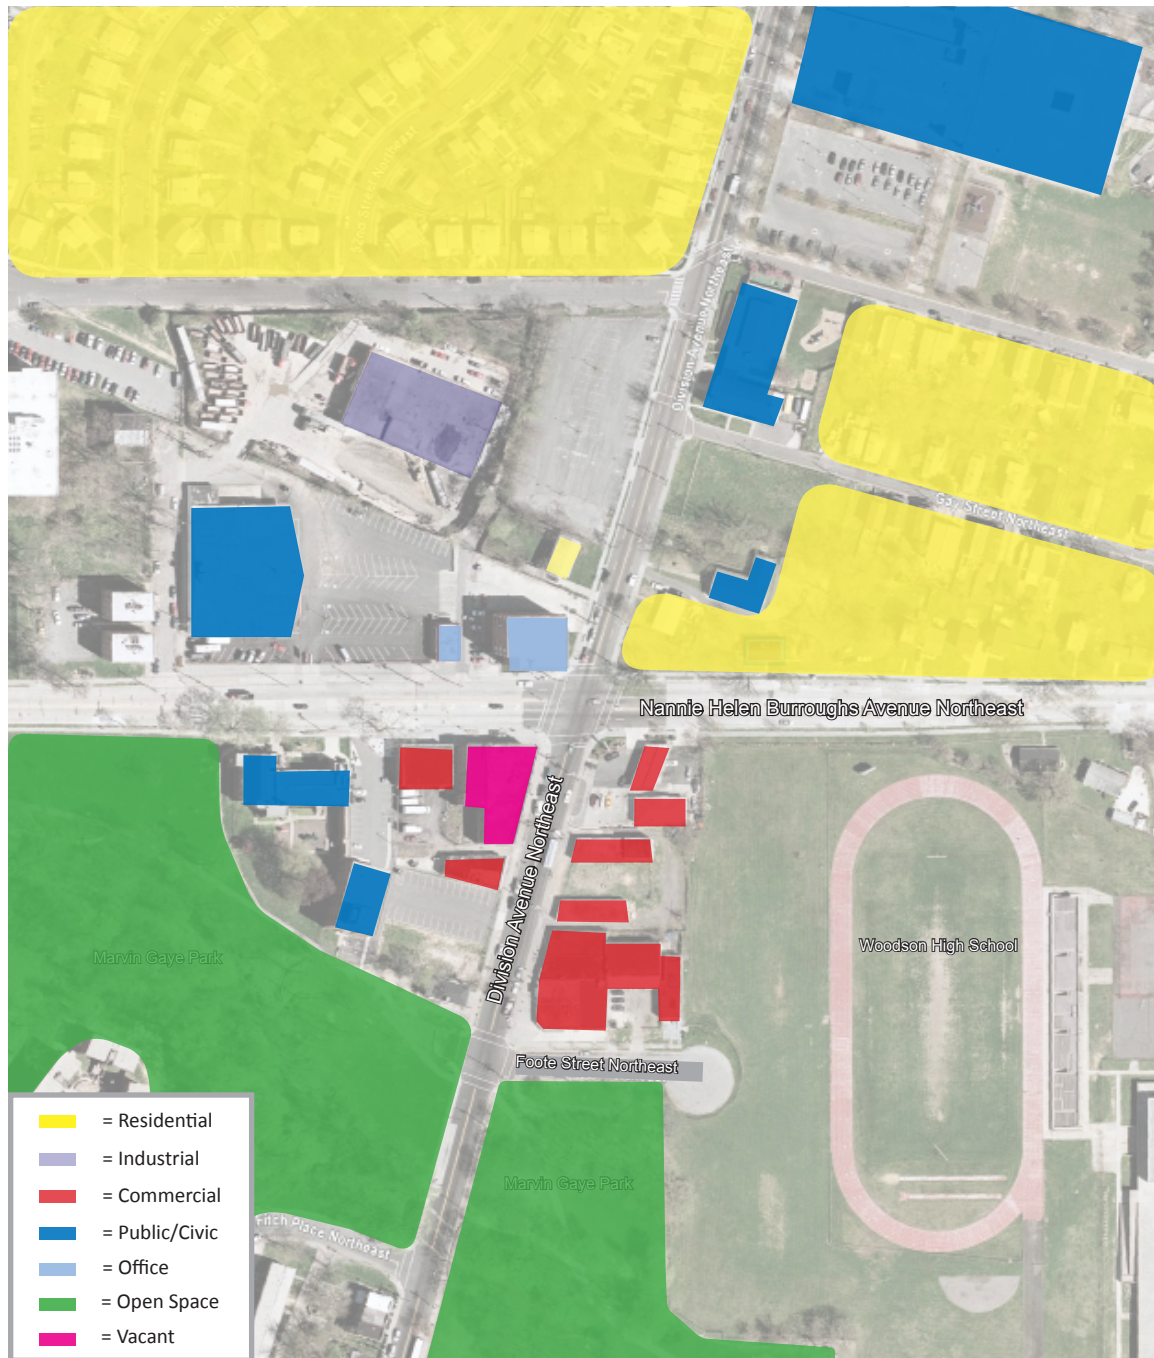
Division Avenue Northeast

Gay Street Northeast

Nannie Helen Burroughs Avenue Northeast

Division Avenue Northeast

Woodson High School

Marvin Gaye Park

Foote Street Northeast

Marvin Gaye Park

Fitch Place Northeast

= Residential
= Industrial
= Commercial
= Public/Civic
= Office
= Open Space
= Vacant